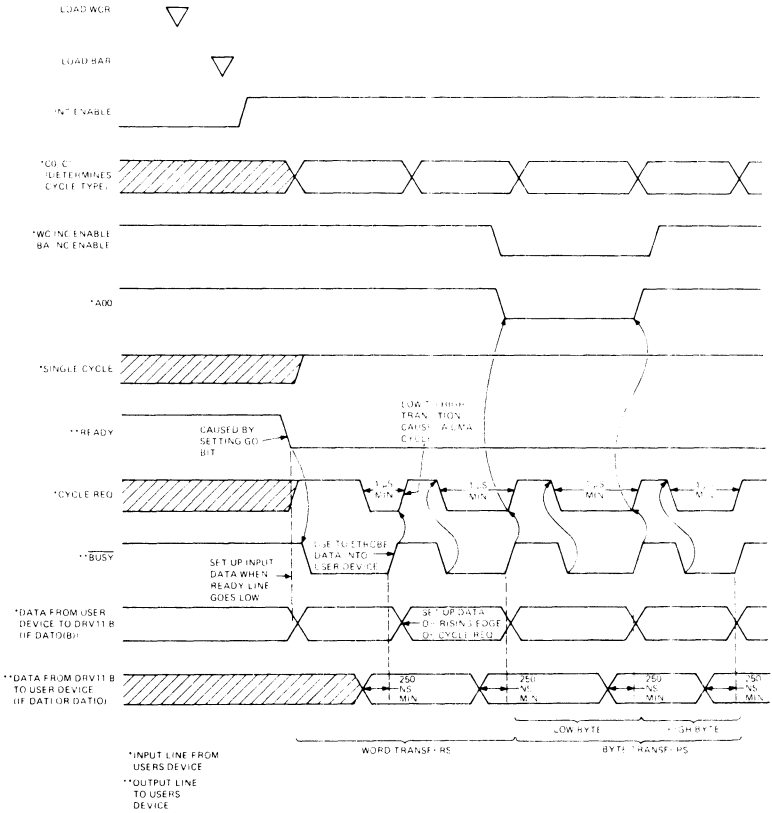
LOAD WCR

LOAD BAR

INT ENABLE

*C0, C1 (DETERMINES CYCLE TYPE)

*WC INC ENABLE BA INC ENABLE

*A00

*SINGLE CYCLE

**READY

CAUSED BY SETTING GO BIT

LOW TO HIGH TRANSITION CAUSES A DMA CYCLE

*CYCLE REQ

1 μS MIN

1 μS MIN

1 μS MIN

1 μS MIN

**$\overline{BUSY}$

USE TO STROBE DATA INTO USER DEVICE

SET UP INPUT DATA WHEN READY LINE GOES LOW

*DATA FROM USER DEVICE TO DRV11 B (IF DATO(B))

SET UP DATA ON RISING EDGE OF CYCLE REQ

**DATA FROM DRV11 B TO USER DEVICE (IF DATI OR DATIO)

250 NS MIN

250 NS MIN

250 NS MIN

250 NS MIN

LOW BYTE

HIGH BYTE

*INPUT LINE FROM USERS DEVICE

**OUTPUT LINE TO USERS DEVICE

WORD TRANSFERS

BYTE TRANSFERS